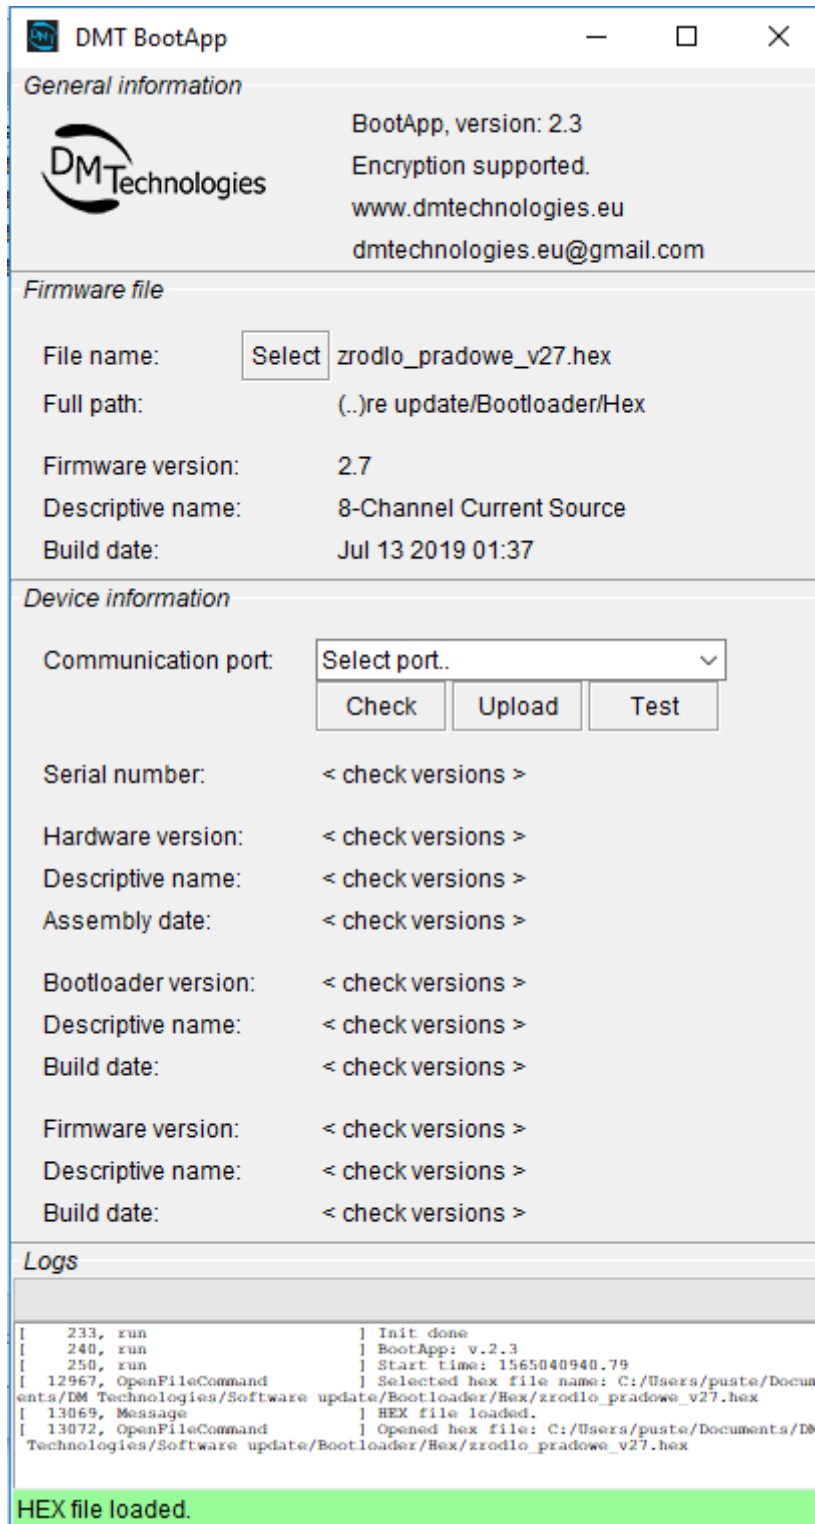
DMT BootApp

General information

DM Technologies

BootApp, version: 2.3
Encryption supported.
www.dmtechnologies.eu
dmtechnologies.eu@gmail.com

Firmware file

File name: Select zrodlo_pradowe_v27.hex
Full path: (..)re update/Bootloader/Hex

Firmware version: 2.7
Descriptive name: 8-Channel Current Source
Build date: Jul 13 2019 01:37

Device information

Communication port: Select port..
Check Upload Test

Serial number: < check versions >

Hardware version: < check versions >
Descriptive name: < check versions >
Assembly date: < check versions >

Bootloader version: < check versions >
Descriptive name: < check versions >
Build date: < check versions >

Firmware version: < check versions >
Descriptive name: < check versions >
Build date: < check versions >

Logs

[ 233, run ] Init done
[ 240, run ] BootApp: v.2.3
[ 250, run ] Start time: 1565040940.79
[ 12967, OpenFileCommand ] Selected hex file name: C:/Users/puste/Documents/DM Technologies/Software update/Bootloader/Hex/zrodlo_pradowe_v27.hex
[ 13069, Message ] HEX file loaded.
[ 13072, OpenFileCommand ] Opened hex file: C:/Users/puste/Documents/DM Technologies/Software update/Bootloader/Hex/zrodlo_pradowe_v27.hex

HEX file loaded.